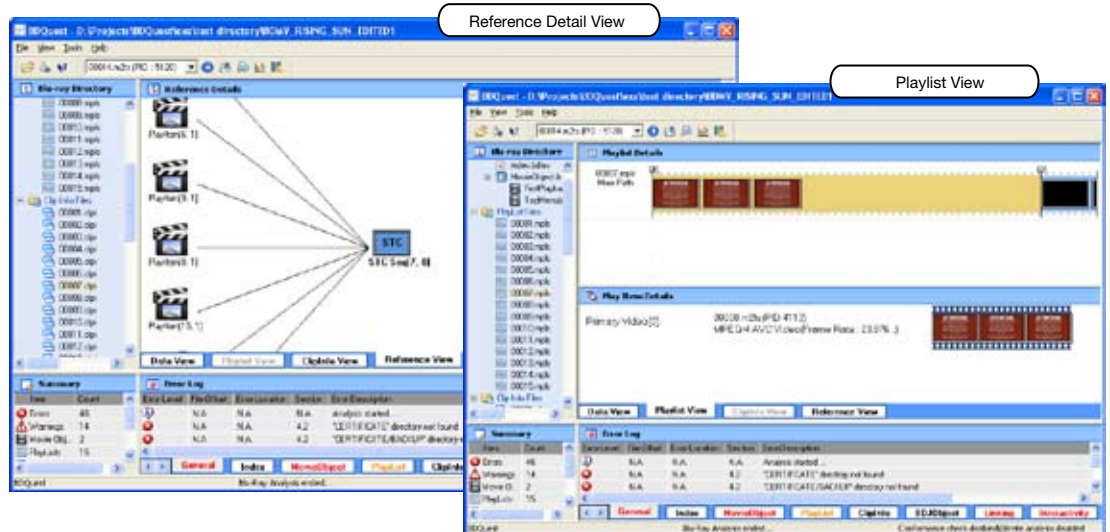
Reference Detail View

BDQuest - D:\Projects\BDQuest\test directory\BDMV_RISING_SUN_EDITED1

File View Tools Help

Blu-ray Directory

Reference Details

Parter(6, 1)

Parter(8, 1)

Parter(6, 1)

Parter(13, 1)

STC

STC Seq(7, 0)

Data View | Playlist View | Clipinfo View | Reference View

Summary

Item | Count
Errors | 46
Warnings | 14
Movie Obj... | 2
PlayLists | 15

Error Log

Error Level | File Offset | Error Location | Section | Error Description
 | N/A | N/A | N/A | Analysis started...
 | N/A | N/A | 4.2 | "CERTIFICATE" directory not found
 | N/A | N/A | 4.2 | "CERTIFICATE/BACKUP" directory not found

General | Index | MovieObject | PlayList | ClipInfo

BDQuest | Blu-Ray Analysis ended.

Playlist View

BDQuest - D:\Projects\BDQuest\test directory\BDMV_RISING_SUN_EDITED1

File View Tools Help

Blu-ray Directory

Playlist Details

Play Item Details

Primary Video[0]

Data View | Playlist View | Clipinfo View | Reference View

Summary

Item | Count
Errors | 46
Warnings | 14
Movie O... | 2
PlayLists | 15

Error Log

Error Level | File Offset | Error Location | Section | Error Description
 | N/A | N/A | N/A | Analysis started...
 | N/A | N/A | 4.2 | "CERTIFICATE" directory not found
 | N/A | N/A | 4.2 | "CERTIFICATE/BACKUP" directory not found

General | Index | MovieObject | PlayList | ClipInfo | BDJObject | Linking | Interactivity

BDQuest | Blu-Ray Analysis ended. | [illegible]